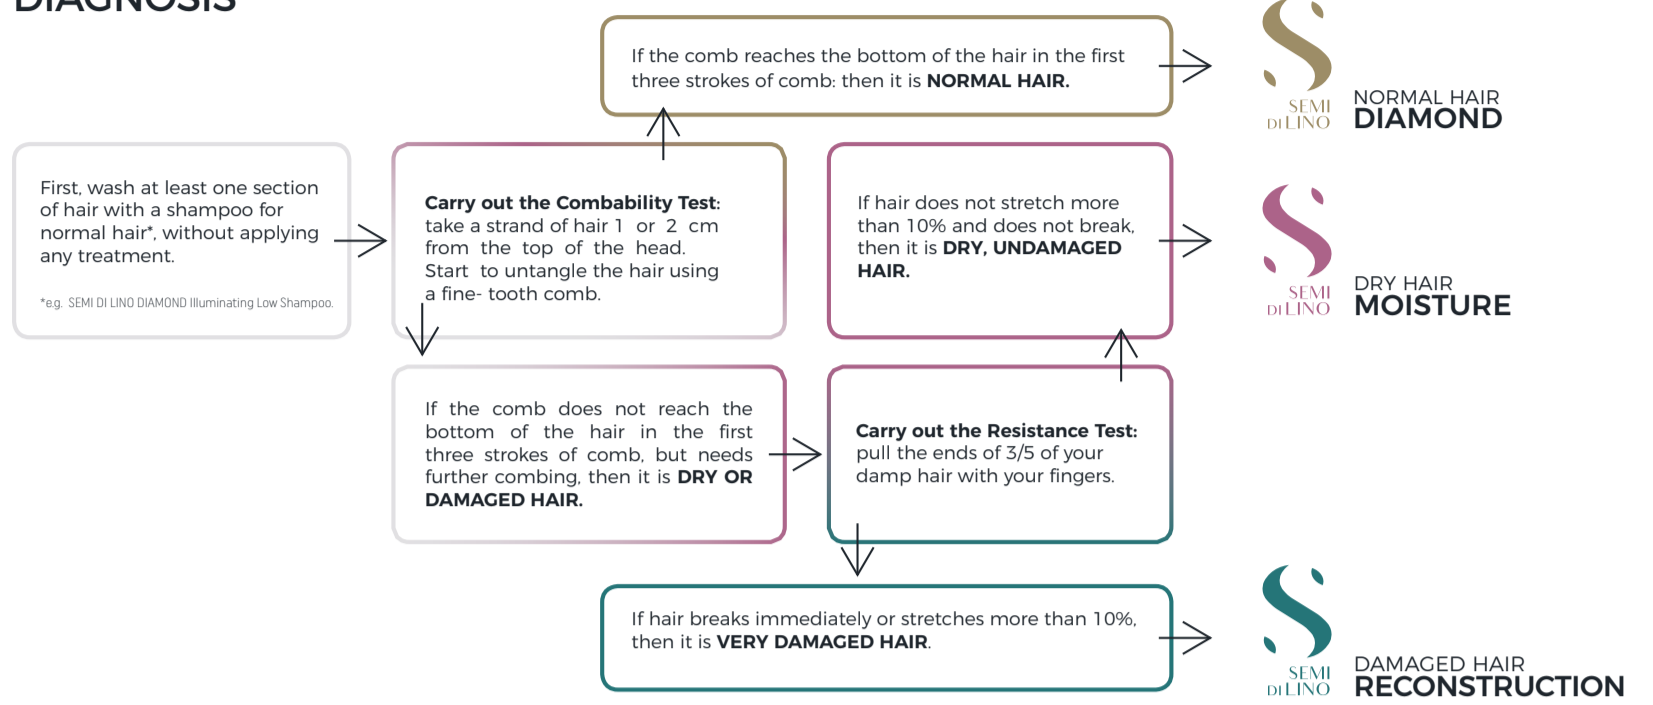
DIAGNOSIS

First, wash at least one section of hair with a shampoo for normal hair*, without applying any treatment.

*e.g. SEMI DI LINO DIAMOND Illuminating Low Shampoo.

**Carry out the Combability Test:** take a strand of hair 1 or 2 cm from the top of the head. Start to untangle the hair using a fine- tooth comb.

If the comb reaches the bottom of the hair in the first three strokes of comb: then it is **NORMAL HAIR.**

S SEMI DI LINO NORMAL HAIR DIAMOND

If the comb does not reach the bottom of the hair in the first three strokes of comb, but needs further combing, then it is **DRY OR DAMAGED HAIR.**

**Carry out the Resistance Test:** pull the ends of 3/5 of your damp hair with your fingers.

If hair does not stretch more than 10% and does not break, then it is **DRY, UNDAMAGED HAIR.**

S SEMI DI LINO DRY HAIR MOISTURE

If hair breaks immediately or stretches more than 10%, then it is **VERY DAMAGED HAIR**.

S SEMI DI LINO DAMAGED HAIR RECONSTRUCTION